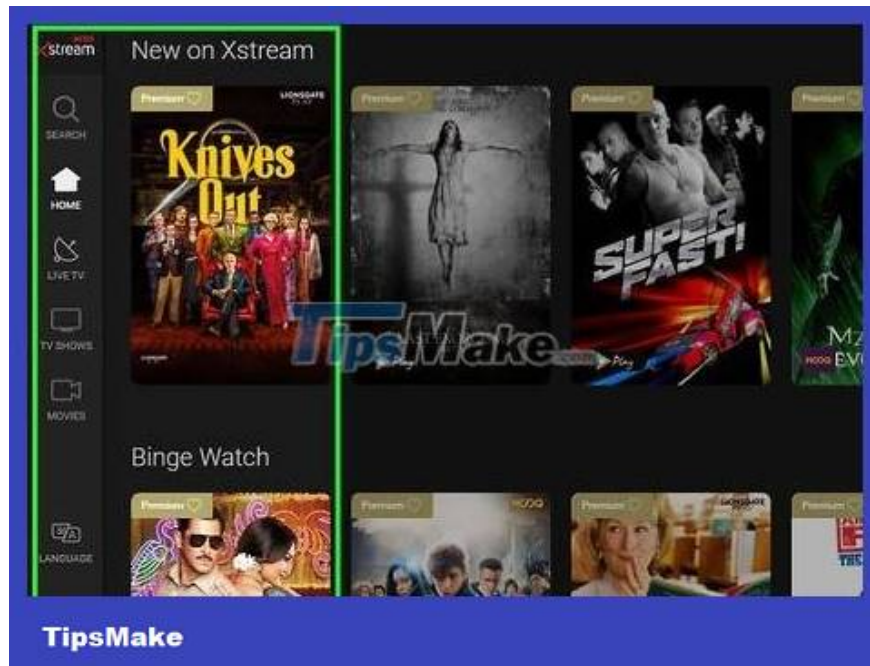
xstream

New on Xstream

SEARCH

HOME

LIVE TV

TV SHOWS

MOVIES

LANGUAGE

Premium

LIONSGATE

Knives Out

Premium

Premium

SUPER FAST!

Premium

TipsMake.com

Binge Watch

Premium

Premium

HOOQ

Premium

LIONSGATE

Premium

TipsMake